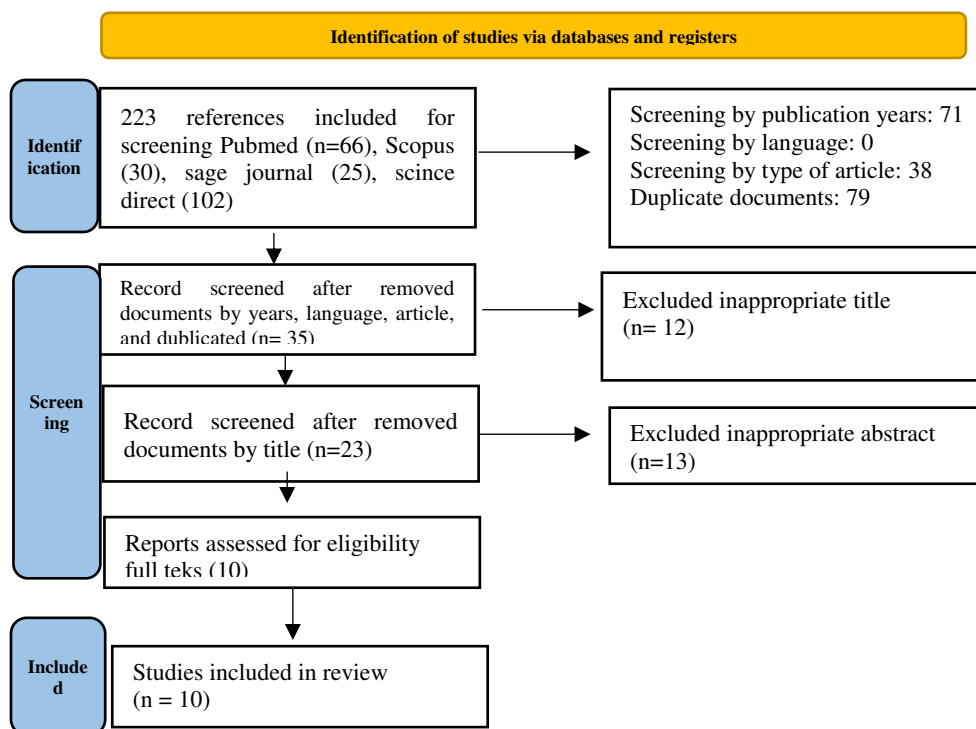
Identification of studies via databases and registers

Identif ication

223 references included for screening Pubmed (n=66), Scopus (30), sage journal (25), scince direct (102)

Screening by publication years: 71
Screening by language: 0
Screening by type of article: 38
Duplicate documents: 79

Screen ing

Record screened after removed documents by years, language, article, and dublicated (n= 35)

Excluded inappropriate title (n= 12)

Record screened after removed documents by title (n=23)

Excluded inappropriate abstract (n=13)

Reports assessed for eligibility full teks (10)

Include d

Studies included in review (n = 10)